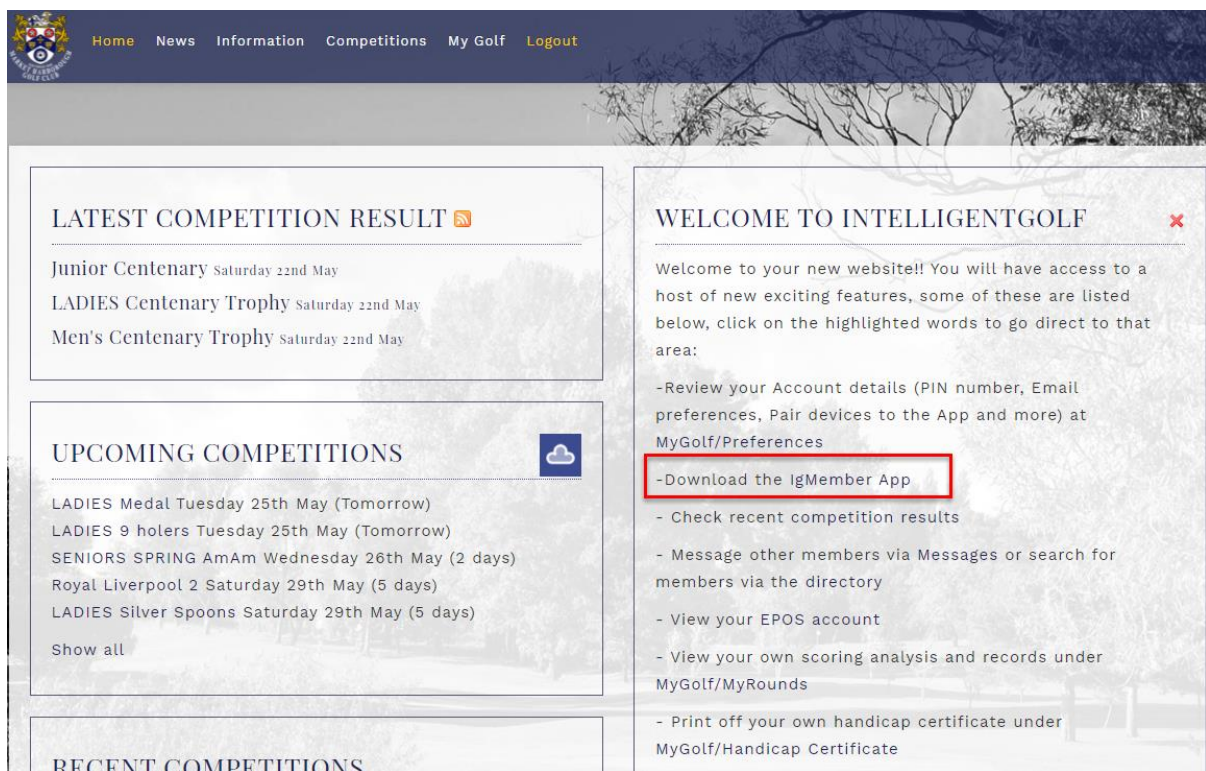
Home News Information Competitions My Golf Logout

LATEST COMPETITION RESULT

Junior Centenary Saturday 22nd May
LADIES Centenary Trophy Saturday 22nd May
Men's Centenary Trophy Saturday 22nd May

UPCOMING COMPETITIONS

LADIES Medal Tuesday 25th May (Tomorrow)
LADIES 9 holers Tuesday 25th May (Tomorrow)
SENIORS SPRING AmAm Wednesday 26th May (2 days)
Royal Liverpool 2 Saturday 29th May (5 days)
LADIES Silver Spoons Saturday 29th May (5 days)

Show all

RECENT COMPETITIONS

WELCOME TO INTELLIGENTGOLF

Welcome to your new website!! You will have access to a host of new exciting features, some of these are listed below, click on the highlighted words to go direct to that area:

-Review your Account details (PIN number, Email preferences, Pair devices to the App and more) at MyGolf/Preferences

-Download the IgMember App

- Check recent competition results

- Message other members via Messages or search for members via the directory

- View your EPOS account

- View your own scoring analysis and records under MyGolf/MyRounds

- Print off your own handicap certificate under MyGolf/Handicap Certificate